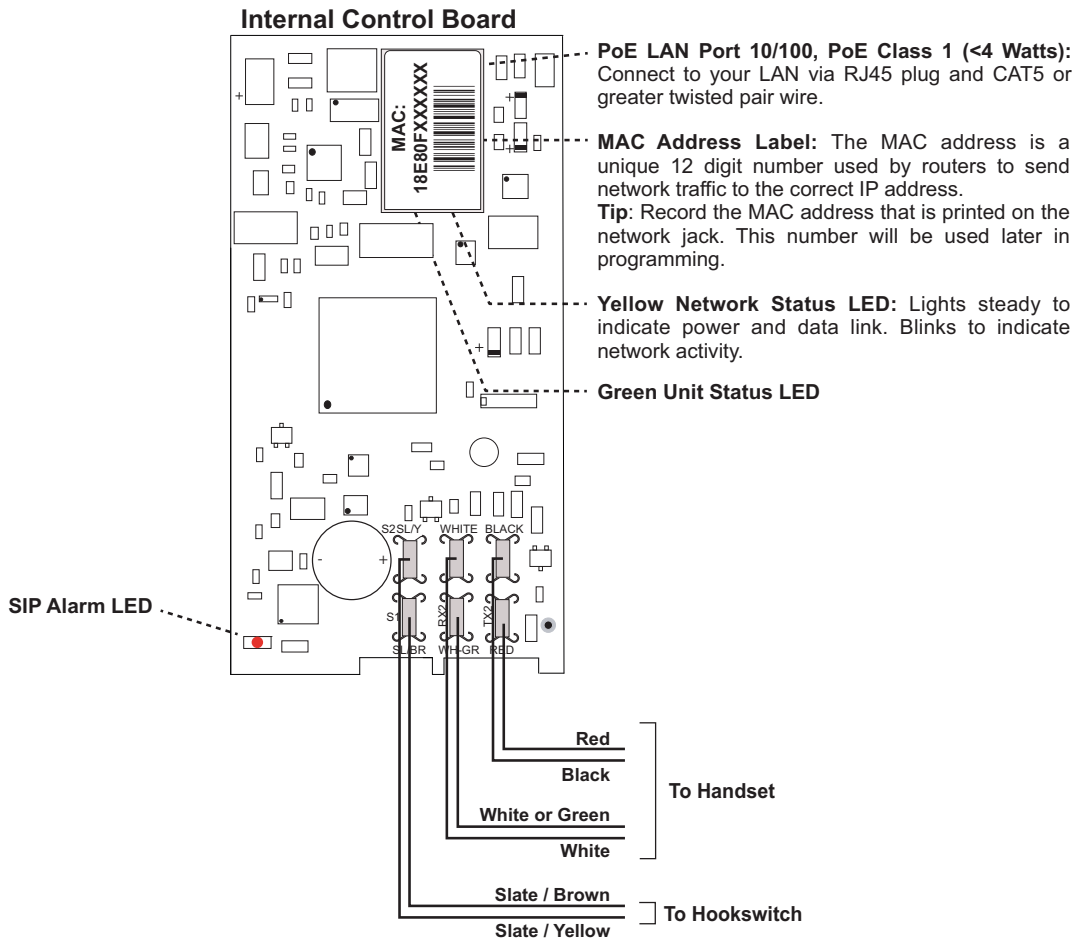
Internal Control Board

MAC: 18E80FXXXXXX

PoE LAN Port 10/100, PoE Class 1 (<4 Watts): Connect to your LAN via RJ45 plug and CAT5 or greater twisted pair wire.

MAC Address Label: The MAC address is a unique 12 digit number used by routers to send network traffic to the correct IP address.
Tip: Record the MAC address that is printed on the network jack. This number will be used later in programming.

Yellow Network Status LED: Lights steady to indicate power and data link. Blinks to indicate network activity.

Green Unit Status LED

S2 SL/Y WHITE BLACK
S1 RX2 TX2
SL/BR WH-GR RED

SIP Alarm LED

Red
Black
White or Green
White
To Handset

Slate / Brown
Slate / Yellow
To Hookswitch